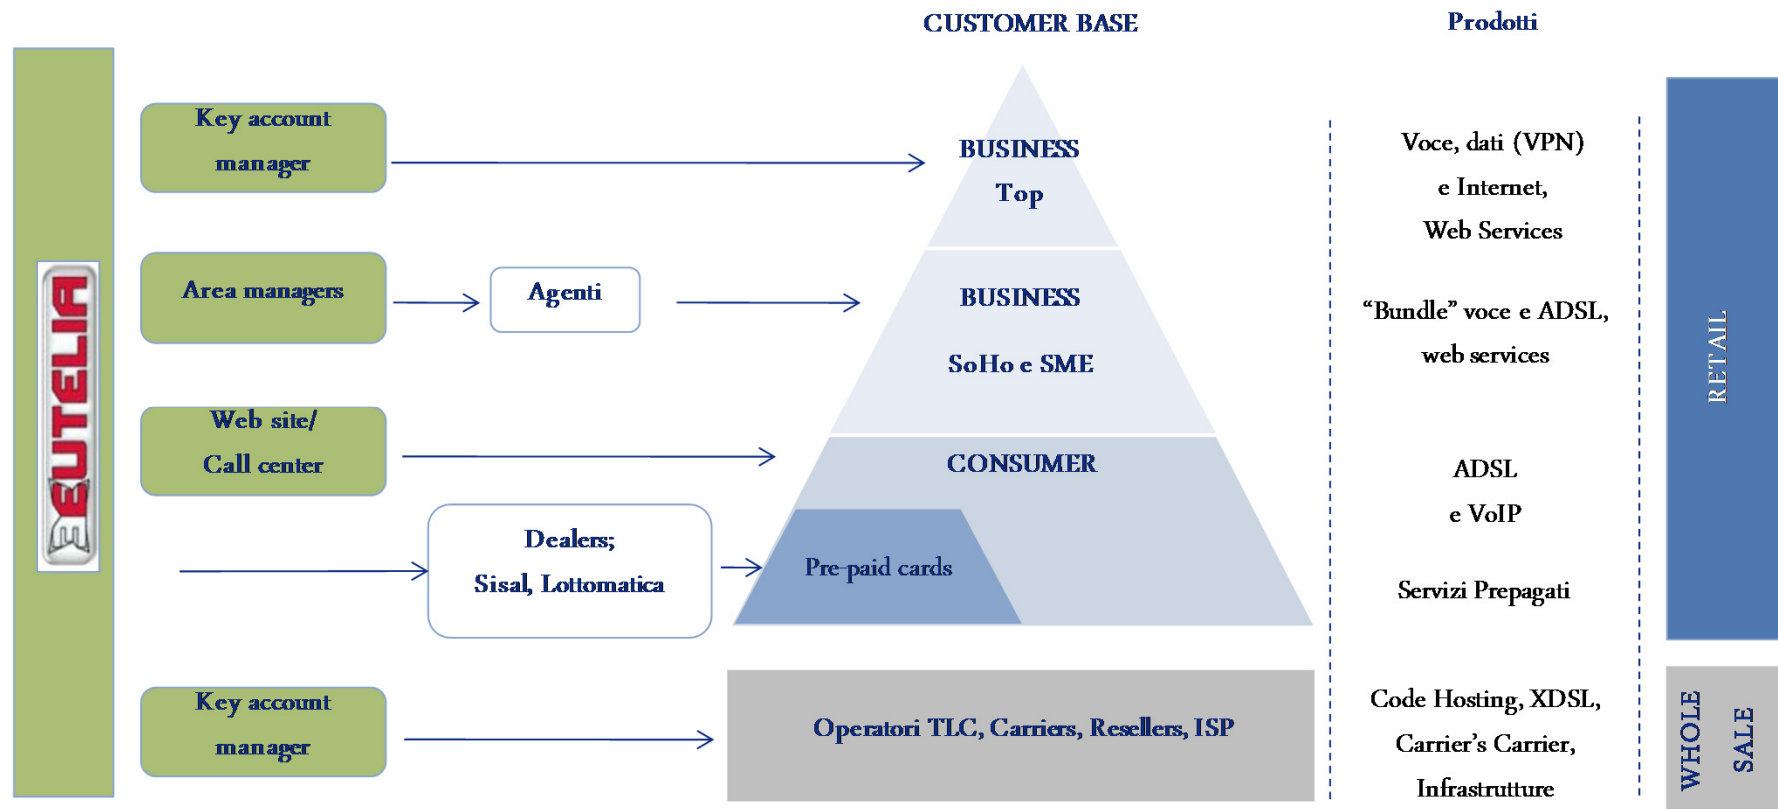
CUSTOMER BASE

Prodotti

EUTELIA

Key account manager

BUSINESS Top

Voce, dati (VPN) e Internet, Web Services

Area managers

Agenti

BUSINESS SoHo e SME

"Bundle" voce e ADSL, web services

RETAIL

Web site/ Call center

CONSUMER

ADSL e VoIP

Dealers; Sisal, Lottomatica

Pre-paid cards

Servizi Prepagati

Key account manager

Operatori TLC, Carriers, Resellers, ISP

Code Hosting, XDSL, Carrier's Carrier, Infrastrutture

WHOLE SALE